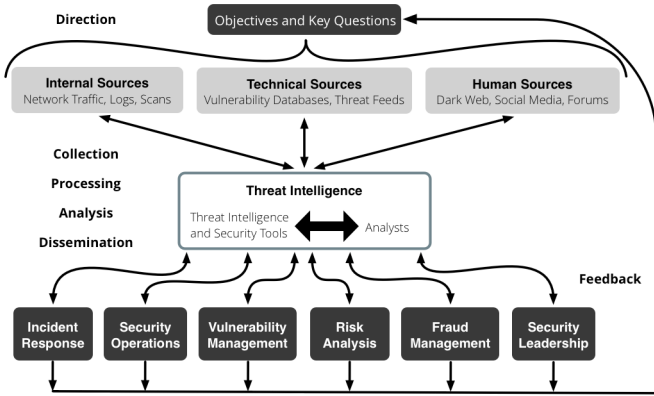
Direction

Objectives and Key Questions

Internal Sources
Network Traffic, Logs, Scans

Technical Sources
Vulnerability Databases, Threat Feeds

Human Sources
Dark Web, Social Media, Forums

Collection

Processing

Analysis

Dissemination

Threat Intelligence

Threat Intelligence and Security Tools

Analysts

Feedback

Incident Response

Security Operations

Vulnerability Management

Risk Analysis

Fraud Management

Security Leadership